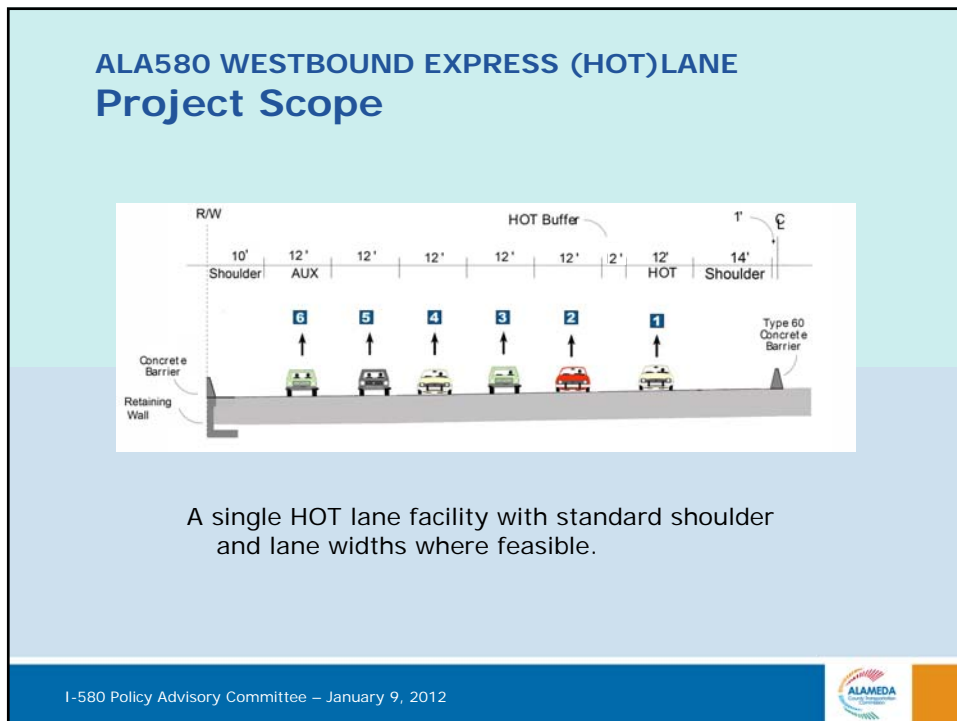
ALA580 WESTBOUND EXPRESS (HOT)LANE
Project Scope

R/W

HOT Buffer

1'

℄

10' Shoulder

12' AUX

12'

12'

12'

12'

2'

12' HOT

14' Shoulder

6

5

4

3

2

1

Type 60 Concrete Barrier

Concrete Barrier

Retaining Wall

A single HOT lane facility with standard shoulder and lane widths where feasible.

I-580 Policy Advisory Committee – January 9, 2012

ALAMEDA

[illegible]